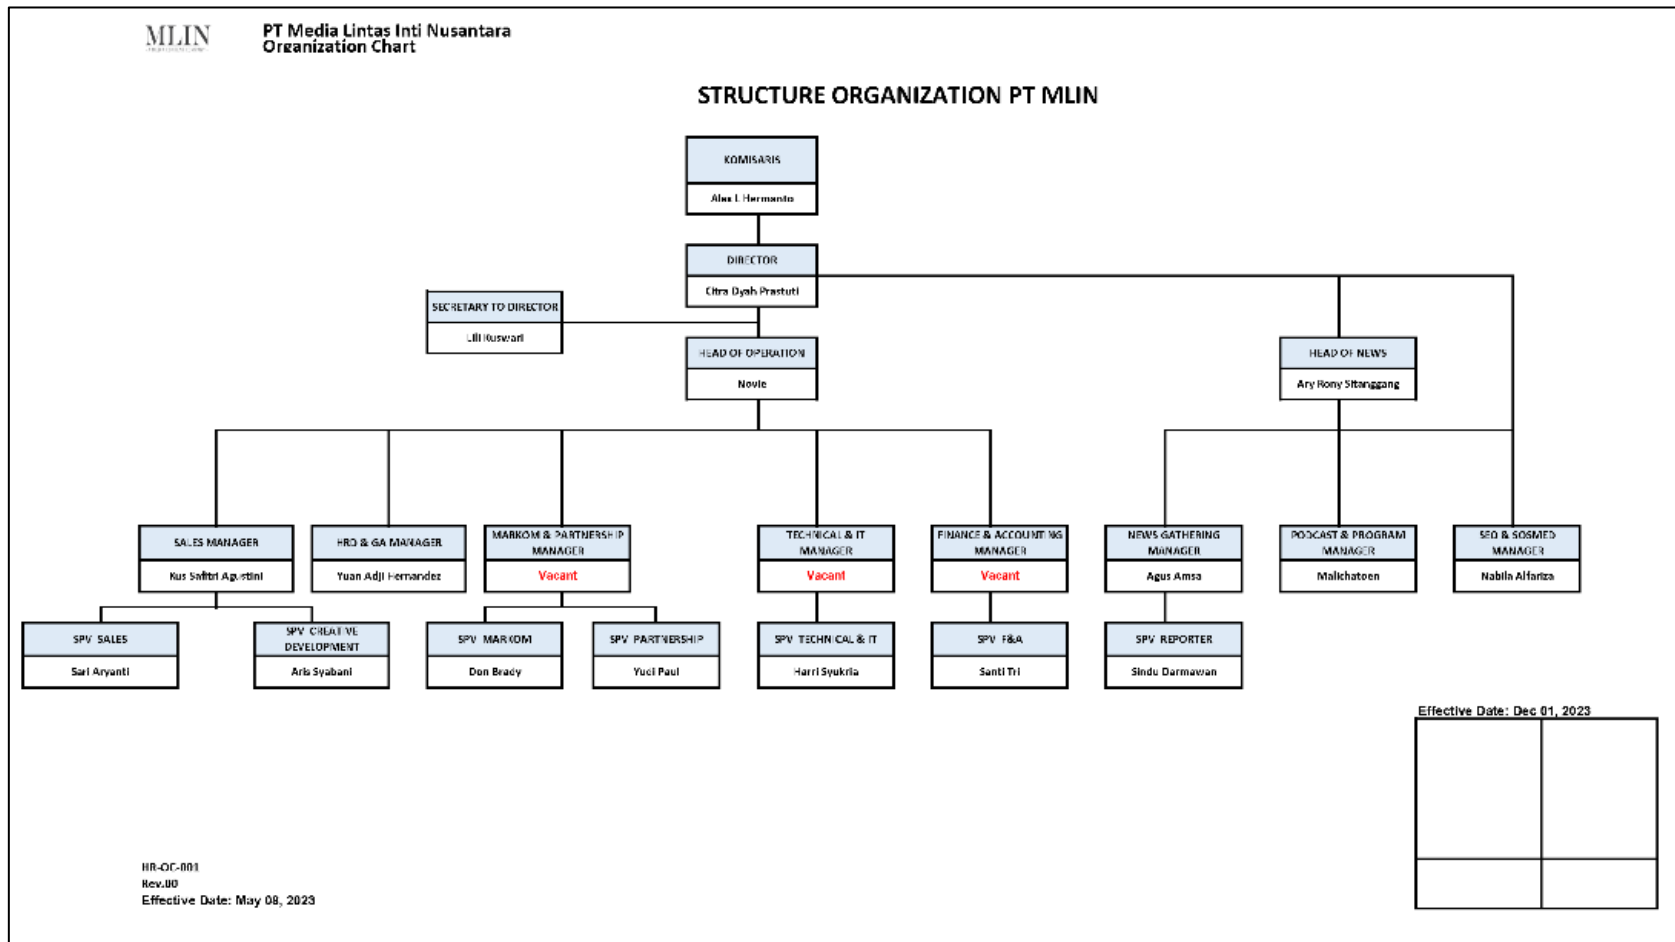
MLIN

PT Media Lintas Inti Nusantara
Organization Chart

STRUCTURE ORGANIZATION PT MLIN

KOMISARIS
Alex I. Hermanto

DIRECTOR
Citra Dyah Prastuti

SECRETARY TO DIRECTOR
Lili Ruswari

HEAD OF OPERATION
Novie

HEAD OF NEWS
Ary Rony Sitanggang

SALES MANAGER
Kus Safitri Agustini

HRD & GA MANAGER
Yuan Adji Hernandez

MARKOM & PARTNERSHIP MANAGER
Vacant

TECHNICAL & IT MANAGER
Vacant

FINANCE & ACCOUNTING MANAGER
Vacant

NEWS GATHERING MANAGER
Agus Amsa

PODCAST & PROGRAM MANAGER
Malichatoen

SEO & SOSMED MANAGER
Nabila Alfariza

SPV SALES
Sari Aryanti

SPV CREATIVE DEVELOPMENT
Aris Syabani

SPV MARKOM
Don Brady

SPV PARTNERSHIP
Yuci Paul

SPV TECHNICAL & IT
Harri Syukria

SPV F&A
Santi Tri

SPV REPORTER
Sindu Darmawan

Effective Date: Dec 01, 2023

HR-OC-001
Rev.00
Effective Date: May 08, 2023